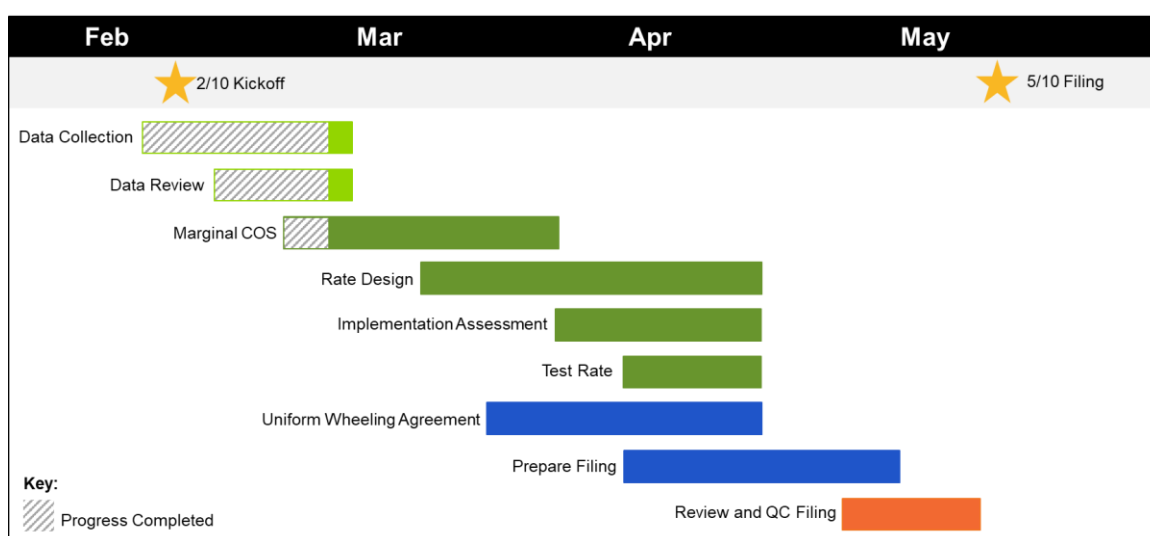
Feb Mar Apr May

2/10 Kickoff

5/10 Filing

Data Collection

Data Review

Marginal COS

Rate Design

Implementation Assessment

Test Rate

Uniform Wheeling Agreement

Prepare Filing

Review and QC Filing

Key:

Progress Completed